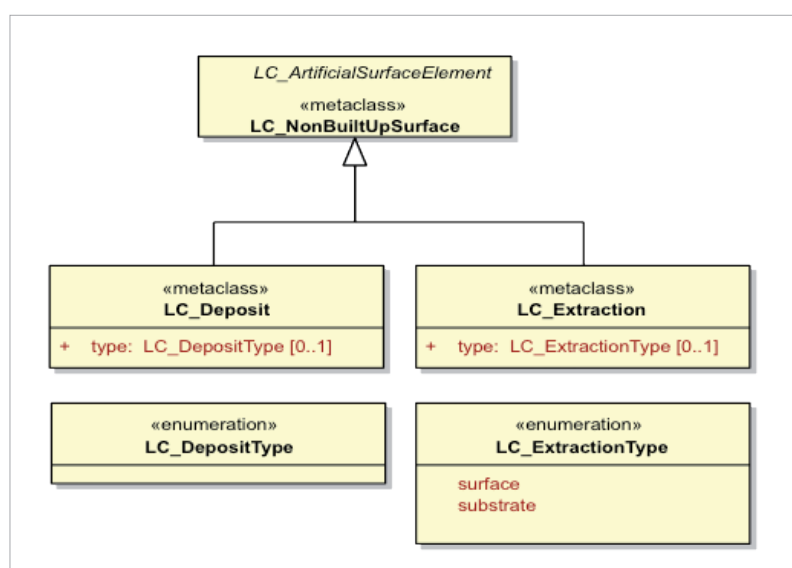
LC_ArtificialSurfaceElement
«metaclass»
LC_NonBuiltUpSurface

«metaclass»
LC_Deposit
+ type: LC_DepositType [0..1]

«metaclass»
LC_Extraction
+ type: LC_ExtractionType [0..1]

«enumeration»
LC_DepositType

«enumeration»
LC_ExtractionType
surface
substrate